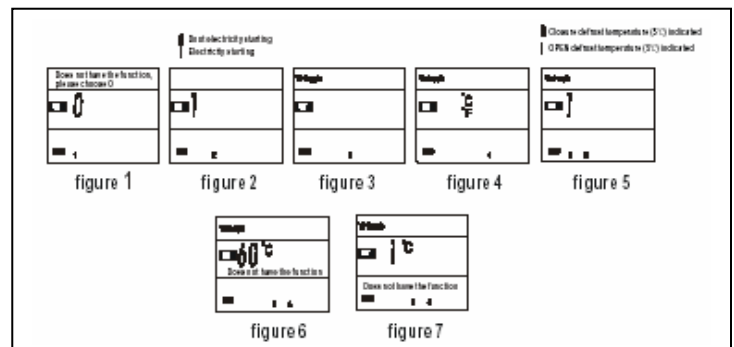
Dost electricity starting
Electricity starting

Closure defrost temperature (5°C) indicated
OPEN defrost temperature (5°C) indicated

Does not have the function, please choose 0

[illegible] 1

figure 1

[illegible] 2

figure 2

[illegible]

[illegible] 3

figure 3

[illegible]

°C

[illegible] 4

figure 4

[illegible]

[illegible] 5

figure 5

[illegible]

°C

Does not have the function

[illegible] 6

figure 6

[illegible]

°C

Does not have the function

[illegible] 6

figure 7